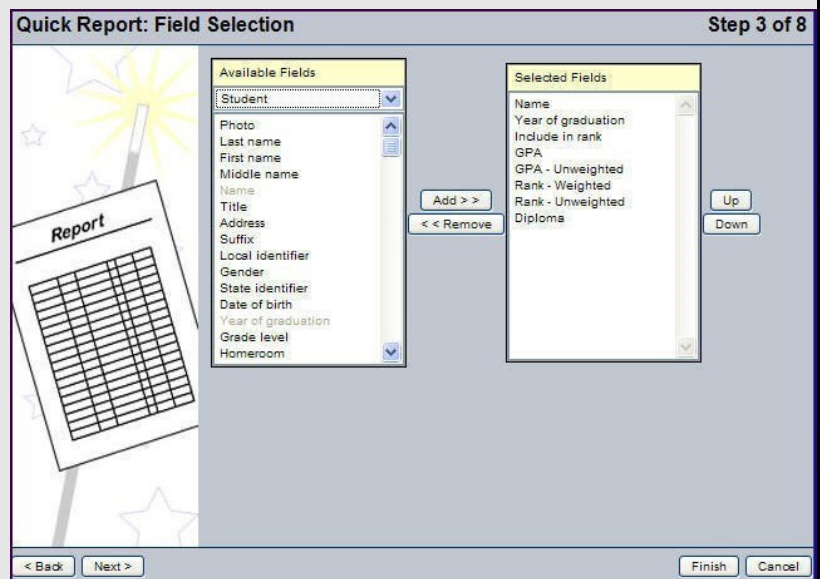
Quick Report: Field Selection

Step 3 of 8

Report

Available Fields

Student

Photo
Last name
First name
Middle name
Name
Title
Address
Suffix
Local identifier
Gender
State identifier
Date of birth
Year of graduation
Grade level
Homeroom

Add > >

< < Remove

Selected Fields

Name
Year of graduation
Include in rank
GPA
GPA - Unweighted
Rank - Weighted
Rank - Unweighted
Diploma

Up

Down

< Back

Next >

Finish

Cancel